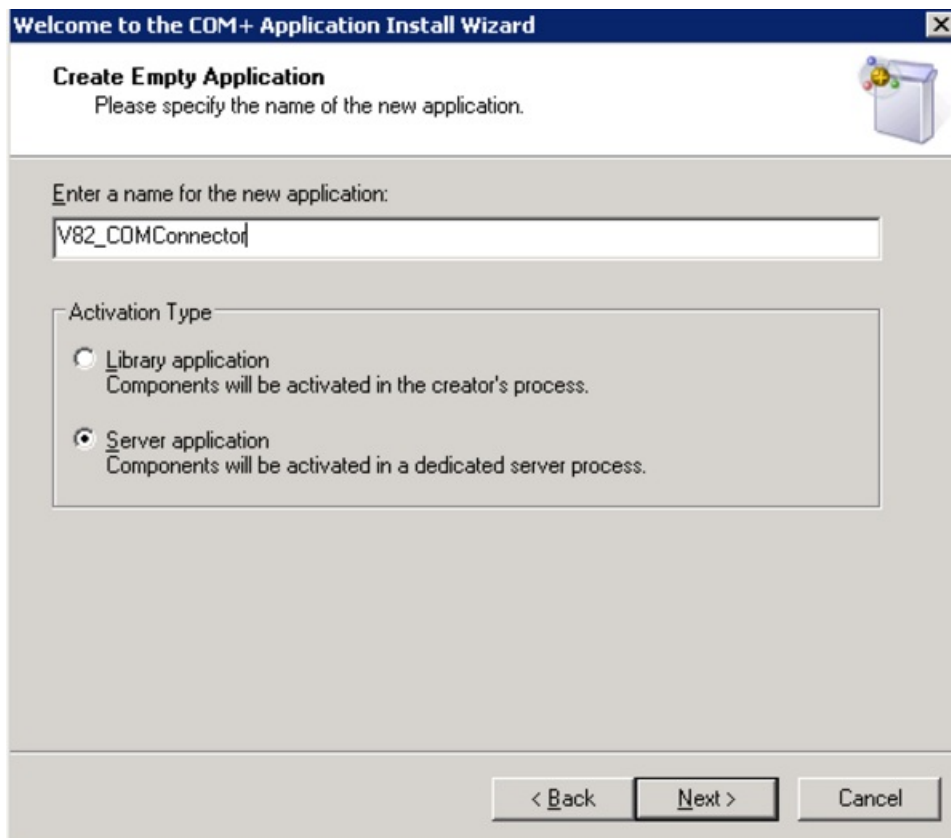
Welcome to the COM+ Application Install Wizard

Create Empty Application
Please specify the name of the new application.

Enter a name for the new application:

V82_COMConnector

Activation Type

Library application
Components will be activated in the creator's process.

Server application
Components will be activated in a dedicated server process.

< Back

Next >

Cancel